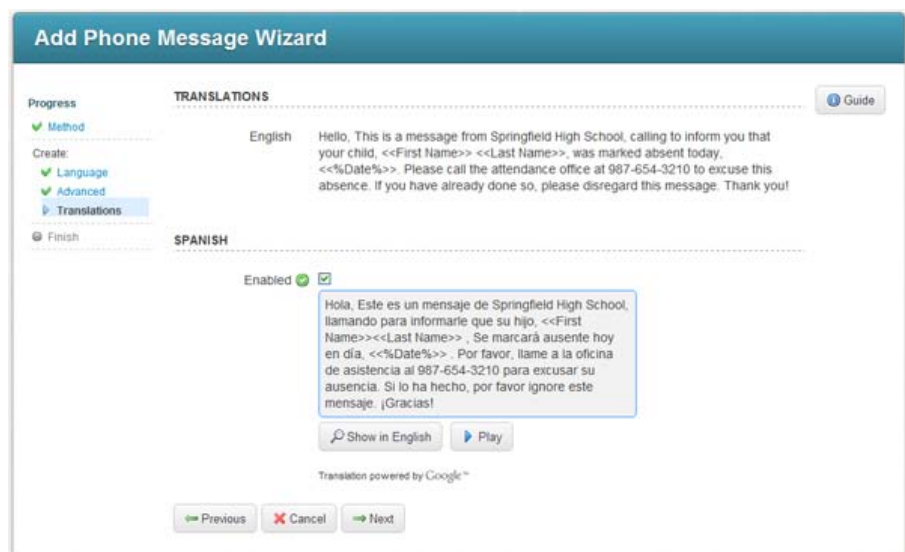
Add Phone Message Wizard

Progress
Method
Create:
Language
Advanced
Translations
Finish

TRANSLATIONS

Guide

English

Hello, This is a message from Springfield High School, calling to inform you that your child, <<First Name>> <<Last Name>>, was marked absent today, <<%Date%>>. Please call the attendance office at 987-654-3210 to excuse this absence. If you have already done so, please disregard this message. Thank you!

SPANISH

Enabled

Hola, Este es un mensaje de Springfield High School, llamando para informarle que su hijo, <<First Name>><<Last Name>> , Se marcará ausente hoy en día, <<%Date%>> . Por favor, llame a la oficina de asistencia al 987-654-3210 para excusar su ausencia. Si lo ha hecho, por favor ignore este mensaje. ¡Gracias!

Show in English

Play

Translation powered by Google™

Previous

Cancel

Next